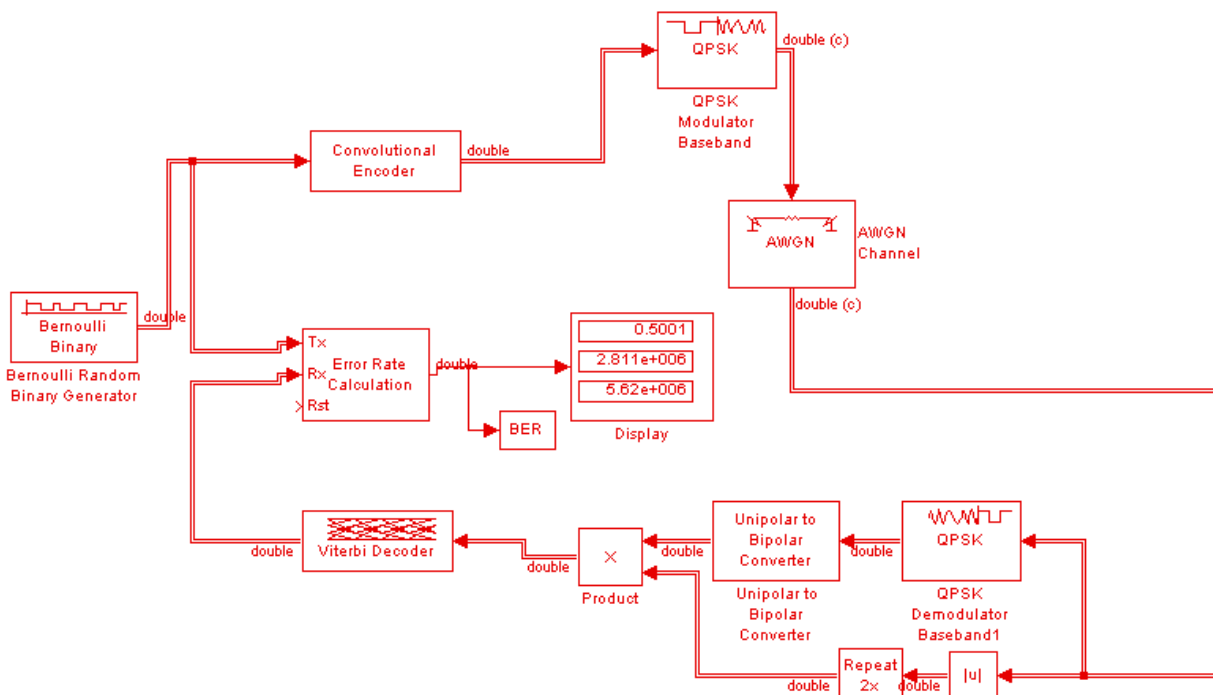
QPSK
double (c)
QPSK
Modulator
Baseband

Convolutional
Encoder
double

AWGN
AWGN
Channel
double (c)

Bernoulli
Binary
double
Bernoulli Random
Binary Generator

Tx
Rx
Rst
Error Rate
Calculation
double

0.5001
2.811e+006
5.62e+006
Display

BER

double
Viterbi Decoder
double
×
Product
double
Unipolar to
Bipolar
Converter
Unipolar to
Bipolar
Converter
double
QPSK
QPSK
Demodulator
Baseband1

Repeat
2x
double
double
|u|